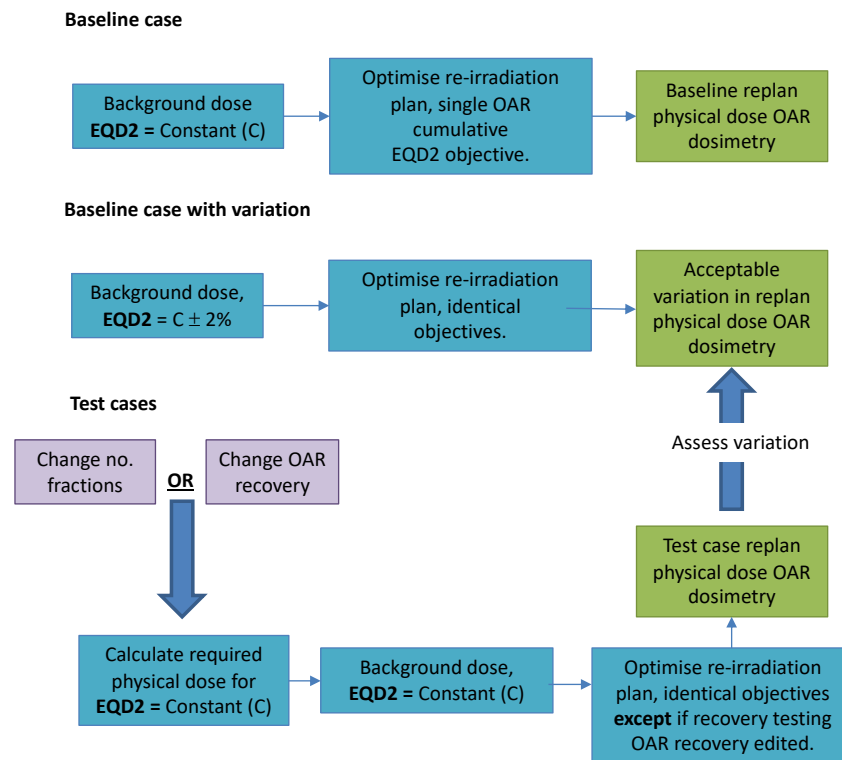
Baseline case

Background dose
**EQD2 =** Constant (C)

Optimise re-irradiation plan, single OAR cumulative EQD2 objective.

Baseline replan physical dose OAR dosimetry

Baseline case with variation

Background dose,
**EQD2** = C $\pm$ 2%

Optimise re-irradiation plan, identical objectives.

Acceptable variation in replan physical dose OAR dosimetry

Test cases

Change no. fractions

**OR**

Change OAR recovery

Assess variation

Test case replan physical dose OAR dosimetry

Calculate required physical dose for
**EQD2 =** Constant (C)

Background dose,
**EQD2 =** Constant (C)

Optimise re-irradiation plan, identical objectives **except** if recovery testing OAR recovery edited.